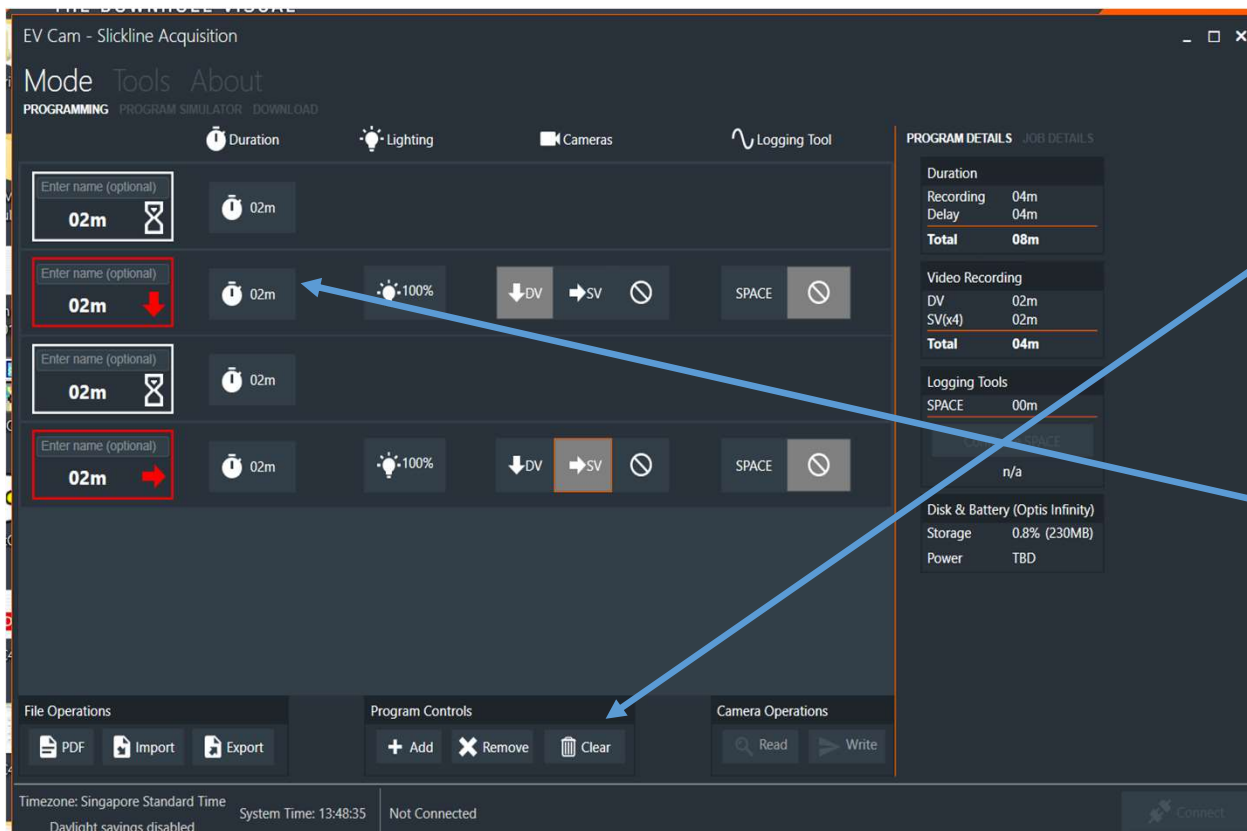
EV Cam - Slickline Acquisition

Mode Tools About

PROGRAMMING PROGRAM SIMULATOR DOWNLOAD

Duration Lighting Cameras Logging Tool

PROGRAM DETAILS JOB DETAILS

Enter name (optional)
02m

02m

Enter name (optional)
02m

02m 100% DV SV SPACE

Enter name (optional)
02m

02m

Enter name (optional)
02m

02m 100% DV SV SPACE

Duration
Recording 04m
Delay 04m
Total 08m

Video Recording
DV 02m
SV(x4) 02m
Total 04m

Logging Tools
SPACE 00m
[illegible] SPACE
n/a

Disk & Battery (Optis Infinity)
Storage 0.8% (230MB)
Power TBD

File Operations
PDF Import Export

Program Controls
Add Remove Clear

Camera Operations
Read Write

Timezone: Singapore Standard Time
Daylight savings disabled
System Time: 13:48:35
Not Connected
Connect